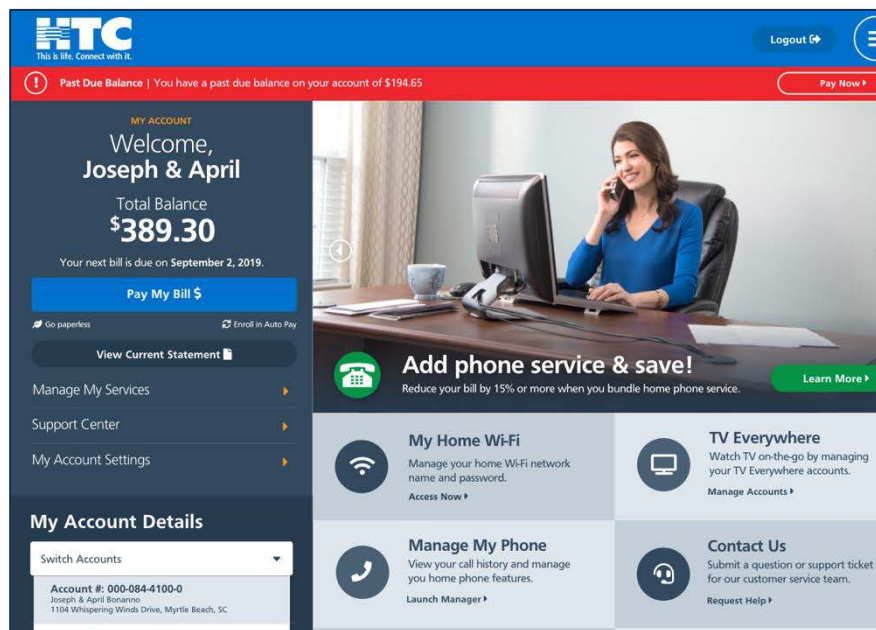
HTC
This is life. Connect with it.

Logout

Past Due Balance | You have a past due balance on your account of $194.65

Pay Now

MY ACCOUNT
Welcome,
Joseph & April

Total Balance
$389.30

Your next bill is due on September 2, 2019.

Pay My Bill $

Go paperless

Enroll in Auto Pay

View Current Statement

Manage My Services

Support Center

My Account Settings

My Account Details

Switch Accounts

Account #: 000-084-4100-0
Joseph & April Bonanno
1104 Whispering Winds Drive, Myrtle Beach, SC

Add phone service & save!
Reduce your bill by 15% or more when you bundle home phone service.

Learn More

My Home Wi-Fi
Manage your home Wi-Fi network name and password.
Access Now

TV Everywhere
Watch TV on-the-go by managing your TV Everywhere accounts.
Manage Accounts

Manage My Phone
View your call history and manage you home phone features.
Launch Manager

Contact Us
Submit a question or support ticket for our customer service team.
Request Help